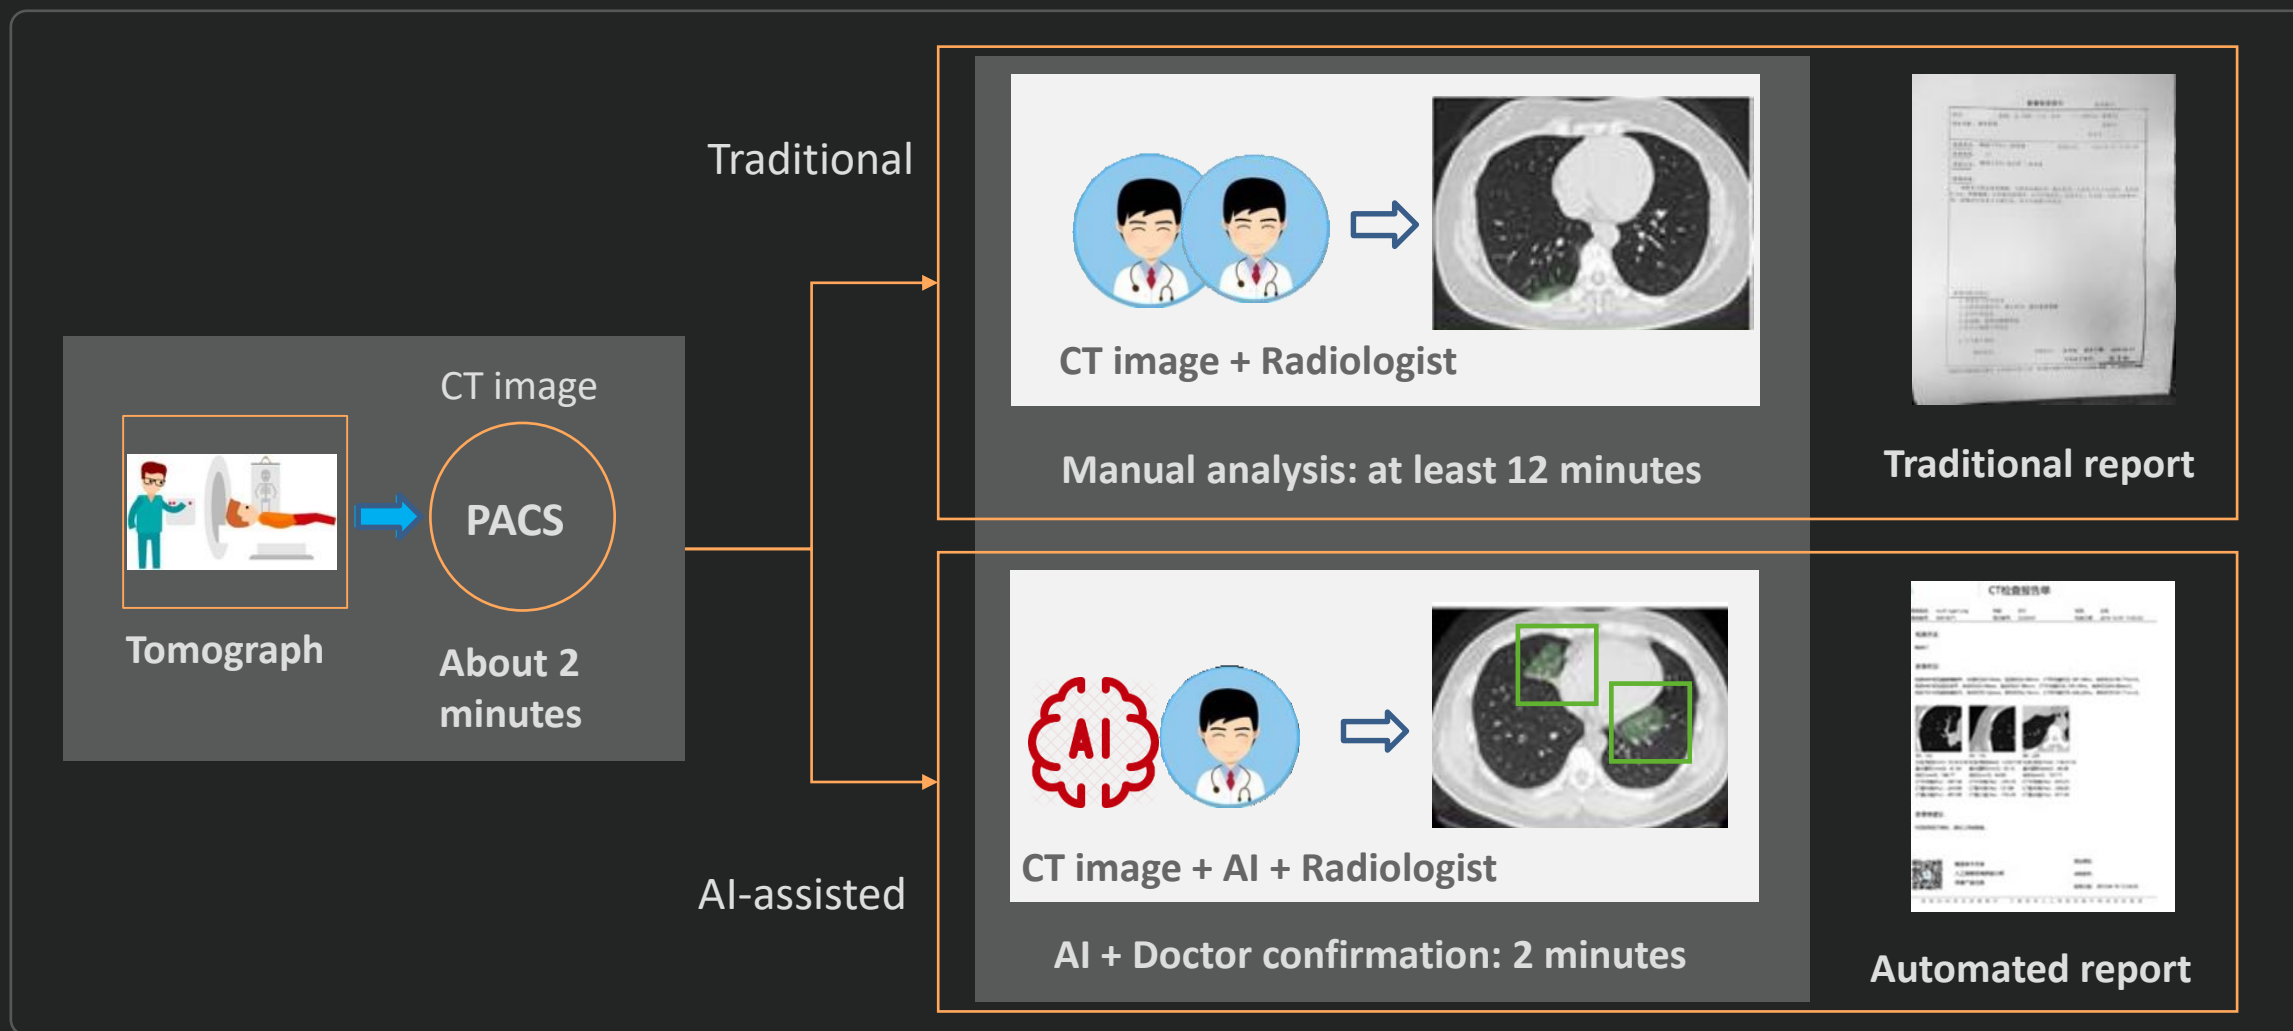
Tomograph

CT image

PACS

About 2 minutes

Traditional

CT image + Radiologist

Manual analysis: at least 12 minutes

Traditional report

AI

CT image + AI + Radiologist

AI + Doctor confirmation: 2 minutes

Automated report

AI-assisted